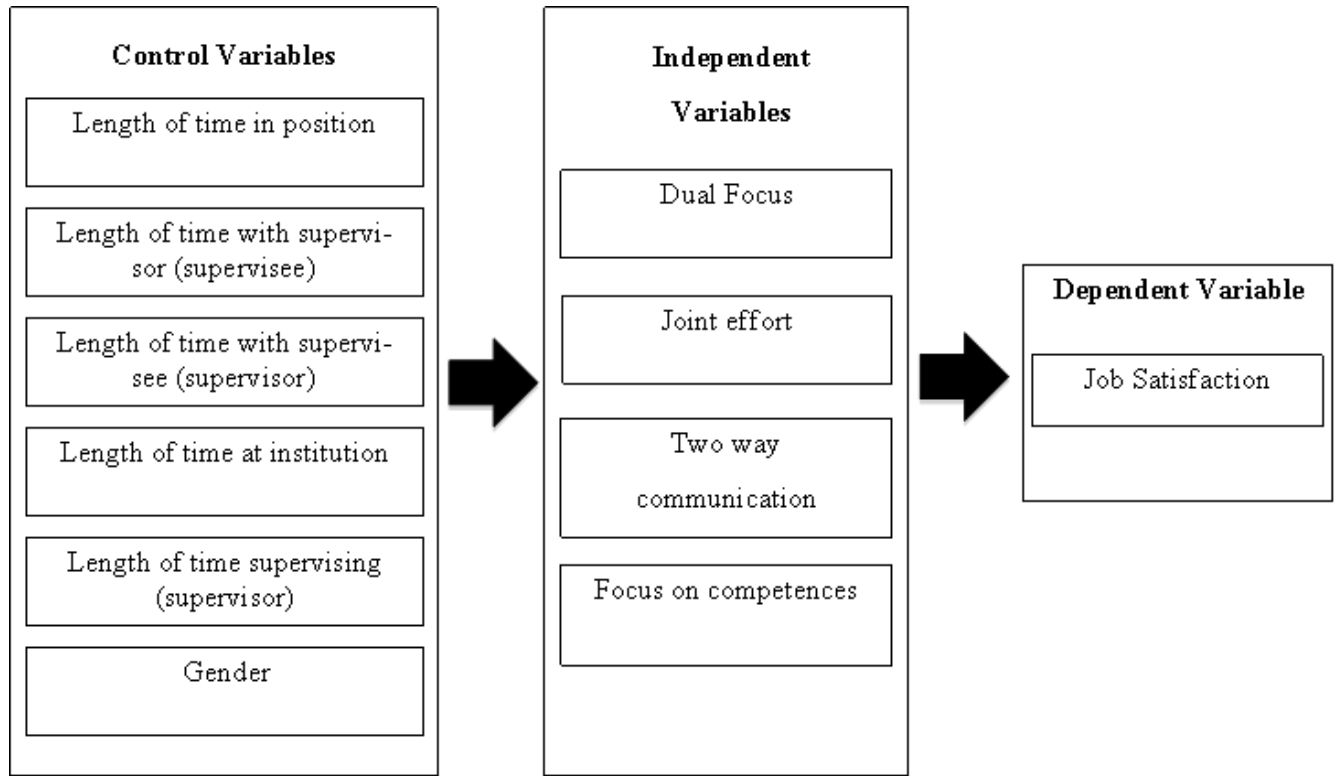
Control Variables

Length of time in position

Length of time with supervisor (supervisee)

Length of time with supervisee (supervisor)

Length of time at institution

Length of time supervising (supervisor)

Gender

Independent Variables

Dual Focus

Joint effort

Two way communication

Focus on competences

Dependent Variable

Job Satisfaction